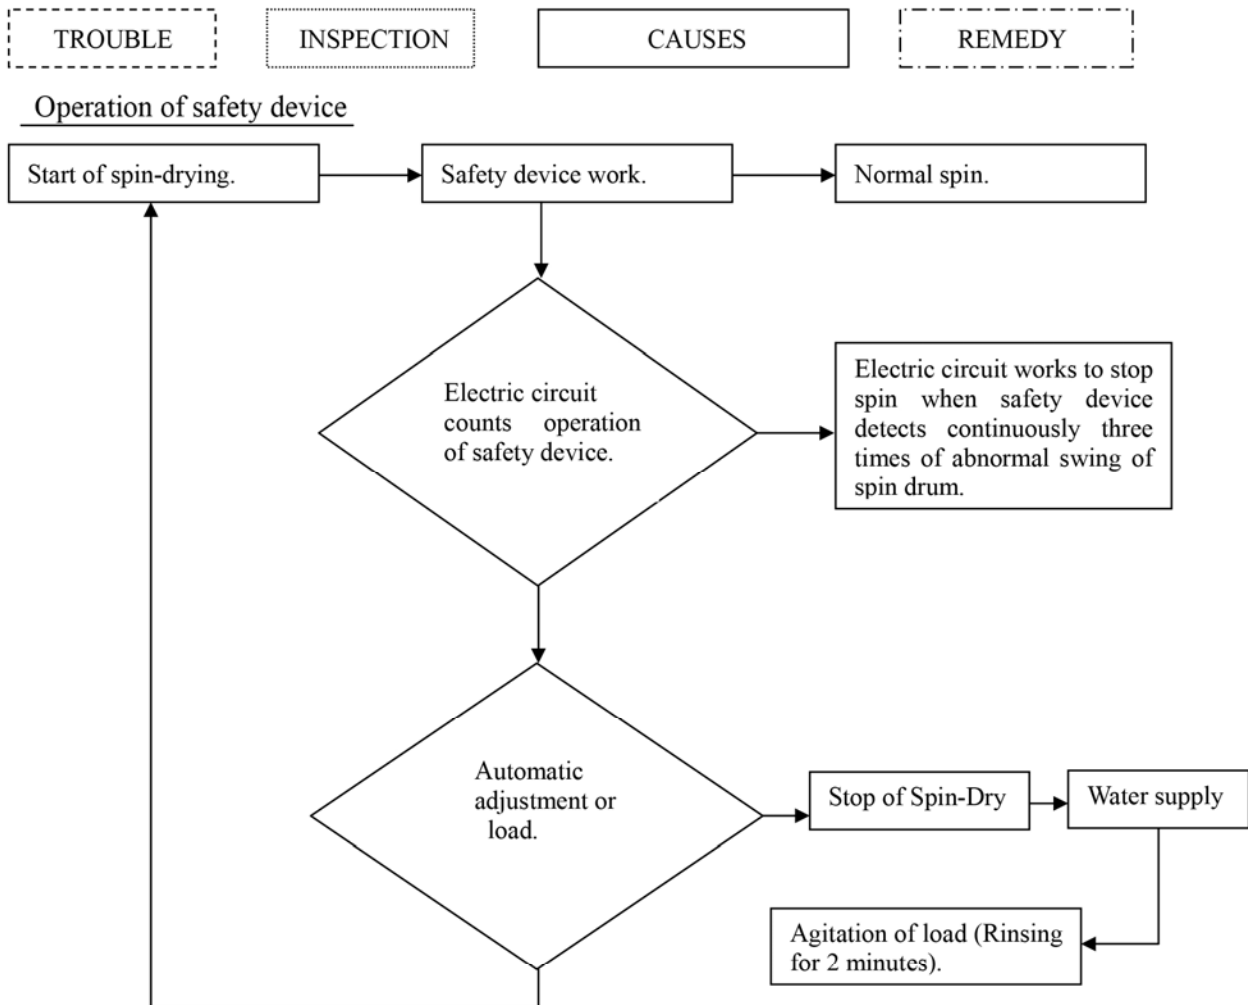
TROUBLE

INSPECTION

CAUSES

REMEDY

Operation of safety device

Start of spin-drying.

Safety device work.

Normal spin.

Electric circuit counts operation of safety device.

Electric circuit works to stop spin when safety device detects continuously three times of abnormal swing of spin drum.

Automatic adjustment or load.

Stop of Spin-Dry

Water supply

Agitation of load (Rinsing for 2 minutes).